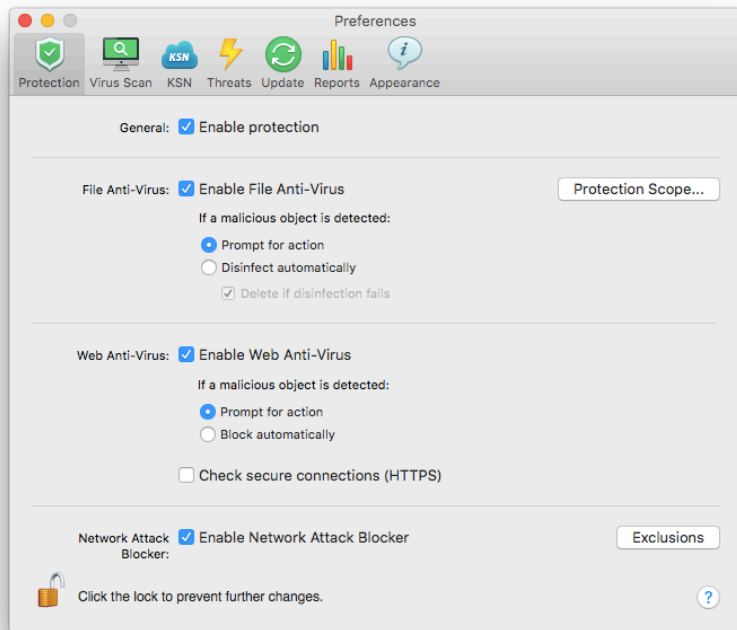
Preferences

KSN

Protection Virus Scan KSN Threats Update Reports Appearance

General: Enable protection

File Anti-Virus: Enable File Anti-Virus

Protection Scope...

If a malicious object is detected:

Prompt for action

Disinfect automatically

Delete if disinfection fails

Web Anti-Virus: Enable Web Anti-Virus

If a malicious object is detected:

Prompt for action

Block automatically

Check secure connections (HTTPS)

Network Attack Blocker: Enable Network Attack Blocker

Exclusions

Click the lock to prevent further changes.

?